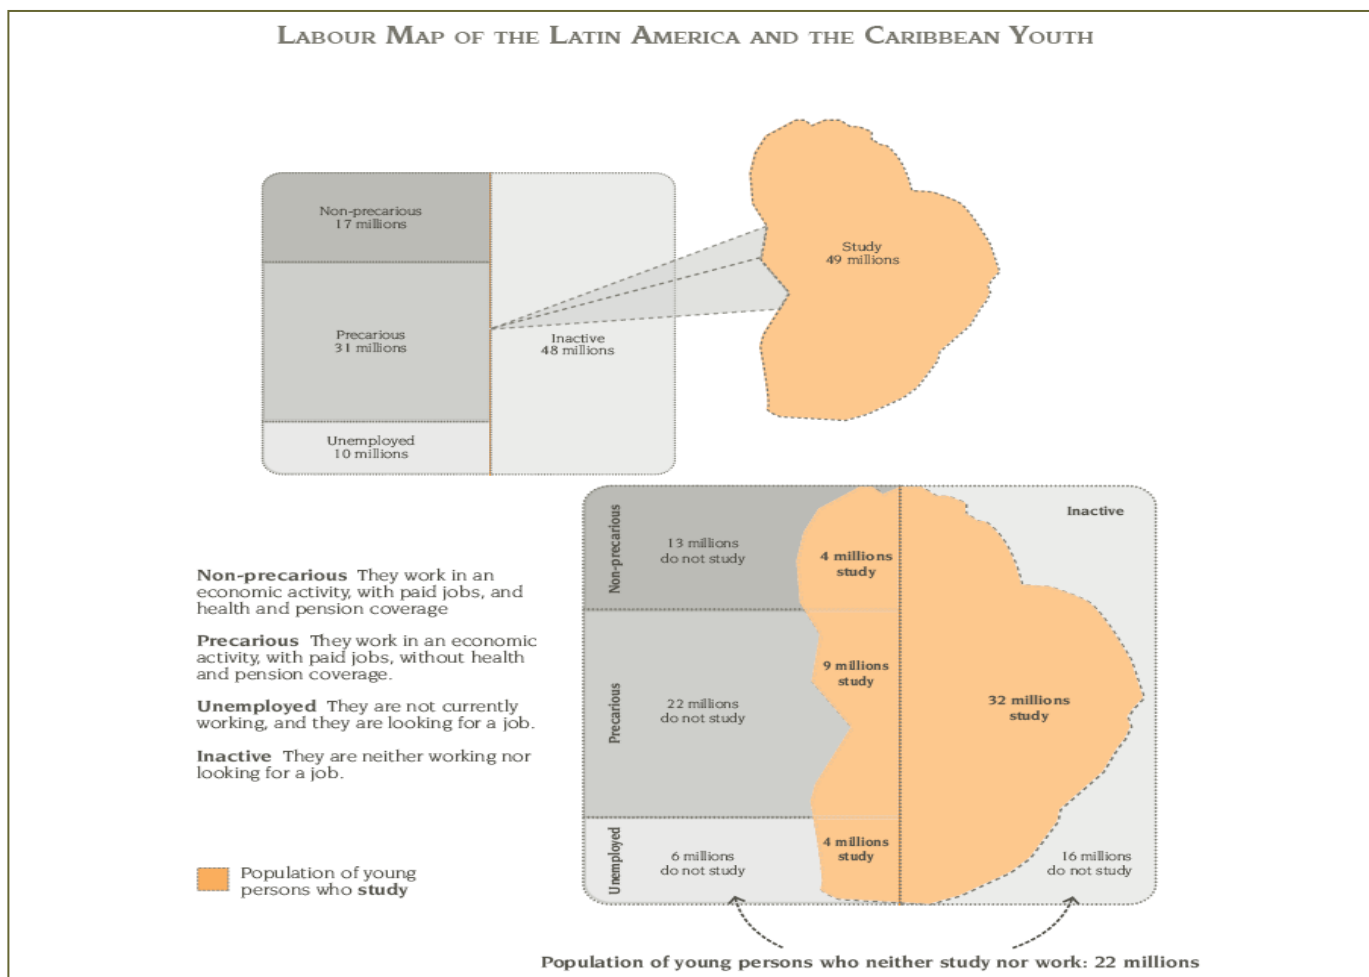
Labour Map of the Latin America and the Caribbean Youth

Non-precarious
17 millions

Precarious
31 millions

Unemployed
10 millions

Inactive
48 millions

Study
49 millions

Non-precarious They work in an economic activity, with paid jobs, and health and pension coverage

Precarious They work in an economic activity, with paid jobs, without health and pension coverage.

Unemployed They are not currently working, and they are looking for a job.

Inactive They are neither working nor looking for a job.

Population of young persons who study

Inactive

Non-precarious

13 millions
do not study

4 millions
study

Precarious

22 millions
do not study

9 millions
study

32 millions
study

Unemployed

6 millions
do not study

4 millions
study

16 millions
do not study

Population of young persons who neither study nor work: 22 millions